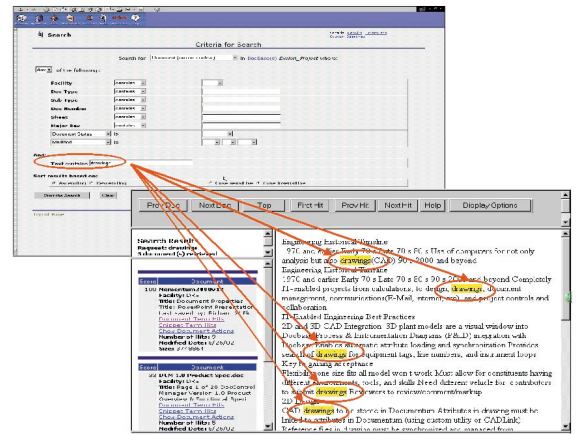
Search

Criteria for Search

Search for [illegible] in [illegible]

Any of the following:

Facility
Doc Type
Sub Type
Doc Number
Sheet
Major Rev
Document Status
Modified

And:
Text contains drawings

Sort results based on:
Ascending Descending
Case sensitive Case insensitive

Execute Search Clear

Prev Doc Next Doc Top First Hit Prev Hit Next Hit Help Display Options

Search Results
Request: drawings
5 document(s) retrieved

Score Document
100 Documentum/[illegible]
Facility: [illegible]
Title: Document Properties
Title: PowerPoint Presentation
Last saved by: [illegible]
Document Term Hits
Snippet Term Hits
Show Document Actions
Number of Hits: 9
Modified Date: 6/25/02
Size: 37,996

Score Document
92 DLM 1.0 Product Spec.doc
Facility: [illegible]
Title: Page 1 of 20 DocControl Manager Version 1.0 Product Overview & Technical Spec
Document Term Hits
Snippet Term Hits
Show Document Actions
Number of Hits: 8
Modified Date: 6/25/02

Engineering Historical Timeline
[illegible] 70 s PC s Use of computers for not only analysis but also drawings (CAD) 90 s 2000 and beyond
Engineering Historical Timeline
1970 and earlier Early 70 s Late 70 s 80 s 90 s 2000 and beyond Completely IT-enabled projects from calculations, to design, drawings, document management, communications (E-Mail, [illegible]), and project controls and collaboration
IT-Enabled Engineering Best Practices
2D and 3D CAD Integration. 3D plant models are a visual window into Process & Instrumentation Diagrams (P&ID) integration with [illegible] attribute loading and synchronization. Provides search of drawings for equipment tags, line numbers, and instrument loops
Key to gaining acceptance
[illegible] size fits all model won't work. Must allow for constituents having different environments, tools, and skills. Need different vehicle for contributors to submit drawings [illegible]
2D Drawings
CAD drawings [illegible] Documentum. Attributes in drawing must be linked to attributes in Documentum (using custom utility or CADLink)
Reference files in drawings must be synchronized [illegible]